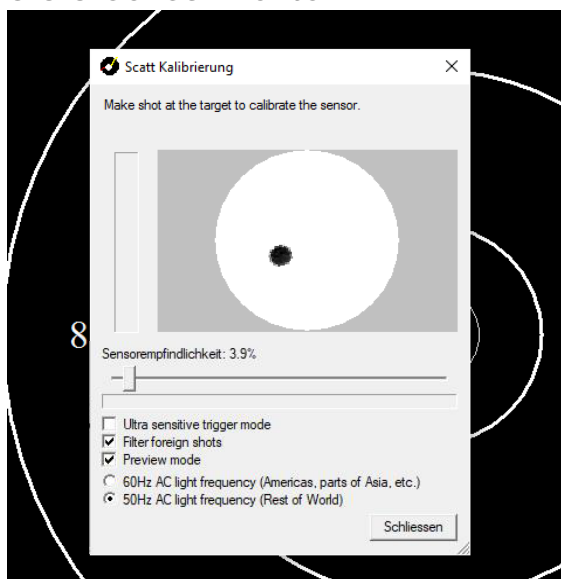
Scatt Kalibrierung

×

Make shot at the target to calibrate the sensor.

8

Sensorempfindlichkeit: 3.9%

Ultra sensitive trigger mode

Filter foreign shots

Preview mode

60Hz AC light frequency (Americas, parts of Asia, etc.)

50Hz AC light frequency (Rest of World)

Schliessen